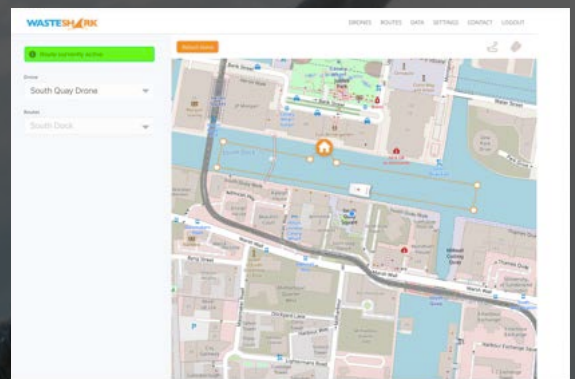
WASTESHARK

DRONES ROUTES DATA SETTINGS CONTACT LOGOUT

Drone currently active

Drone
South Quay Drone

Routes
South Dock

Return Home

Bank Street
Marsh Wall
Byng Street
Dockyard Lane
Harbour Exchange Square
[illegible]